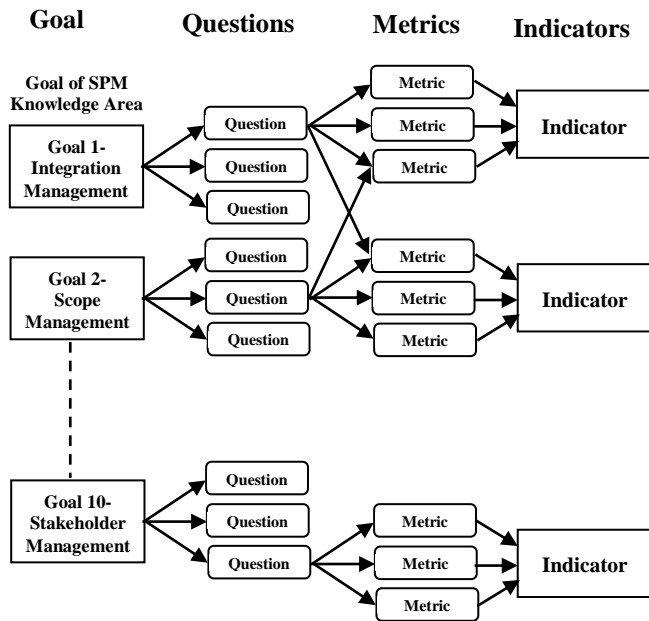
Goal

Questions

Metrics

Indicators

Goal of SPM Knowledge Area

Goal 1- Integration Management

Question

Question

Question

Metric

Metric

Metric

Indicator

Goal 2- Scope Management

Question

Question

Question

Metric

Metric

Metric

Indicator

Goal 10- Stakeholder Management

Question

Question

Question

Metric

Metric

Metric

Indicator